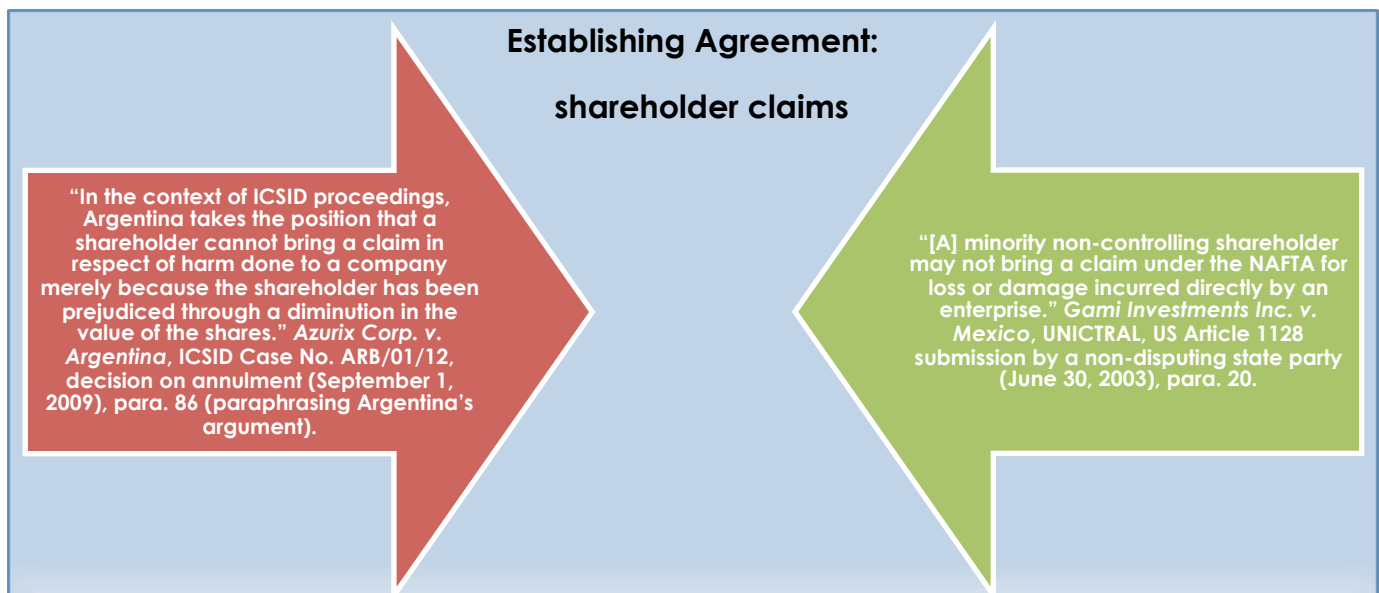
Establishing Agreement:

shareholder claims

“In the context of ICSID proceedings, Argentina takes the position that a shareholder cannot bring a claim in respect of harm done to a company merely because the shareholder has been prejudiced through a diminution in the value of the shares.” *Azurix Corp. v. Argentina*, ICSID Case No. ARB/01/12, decision on annulment (September 1, 2009), para. 86 (paraphrasing Argentina’s argument).

“[A] minority non-controlling shareholder may not bring a claim under the NAFTA for loss or damage incurred directly by an enterprise.” *Gami Investments Inc. v. Mexico*, UNICTRAL, US Article 1128 submission by a non-disputing state party (June 30, 2003), para. 20.